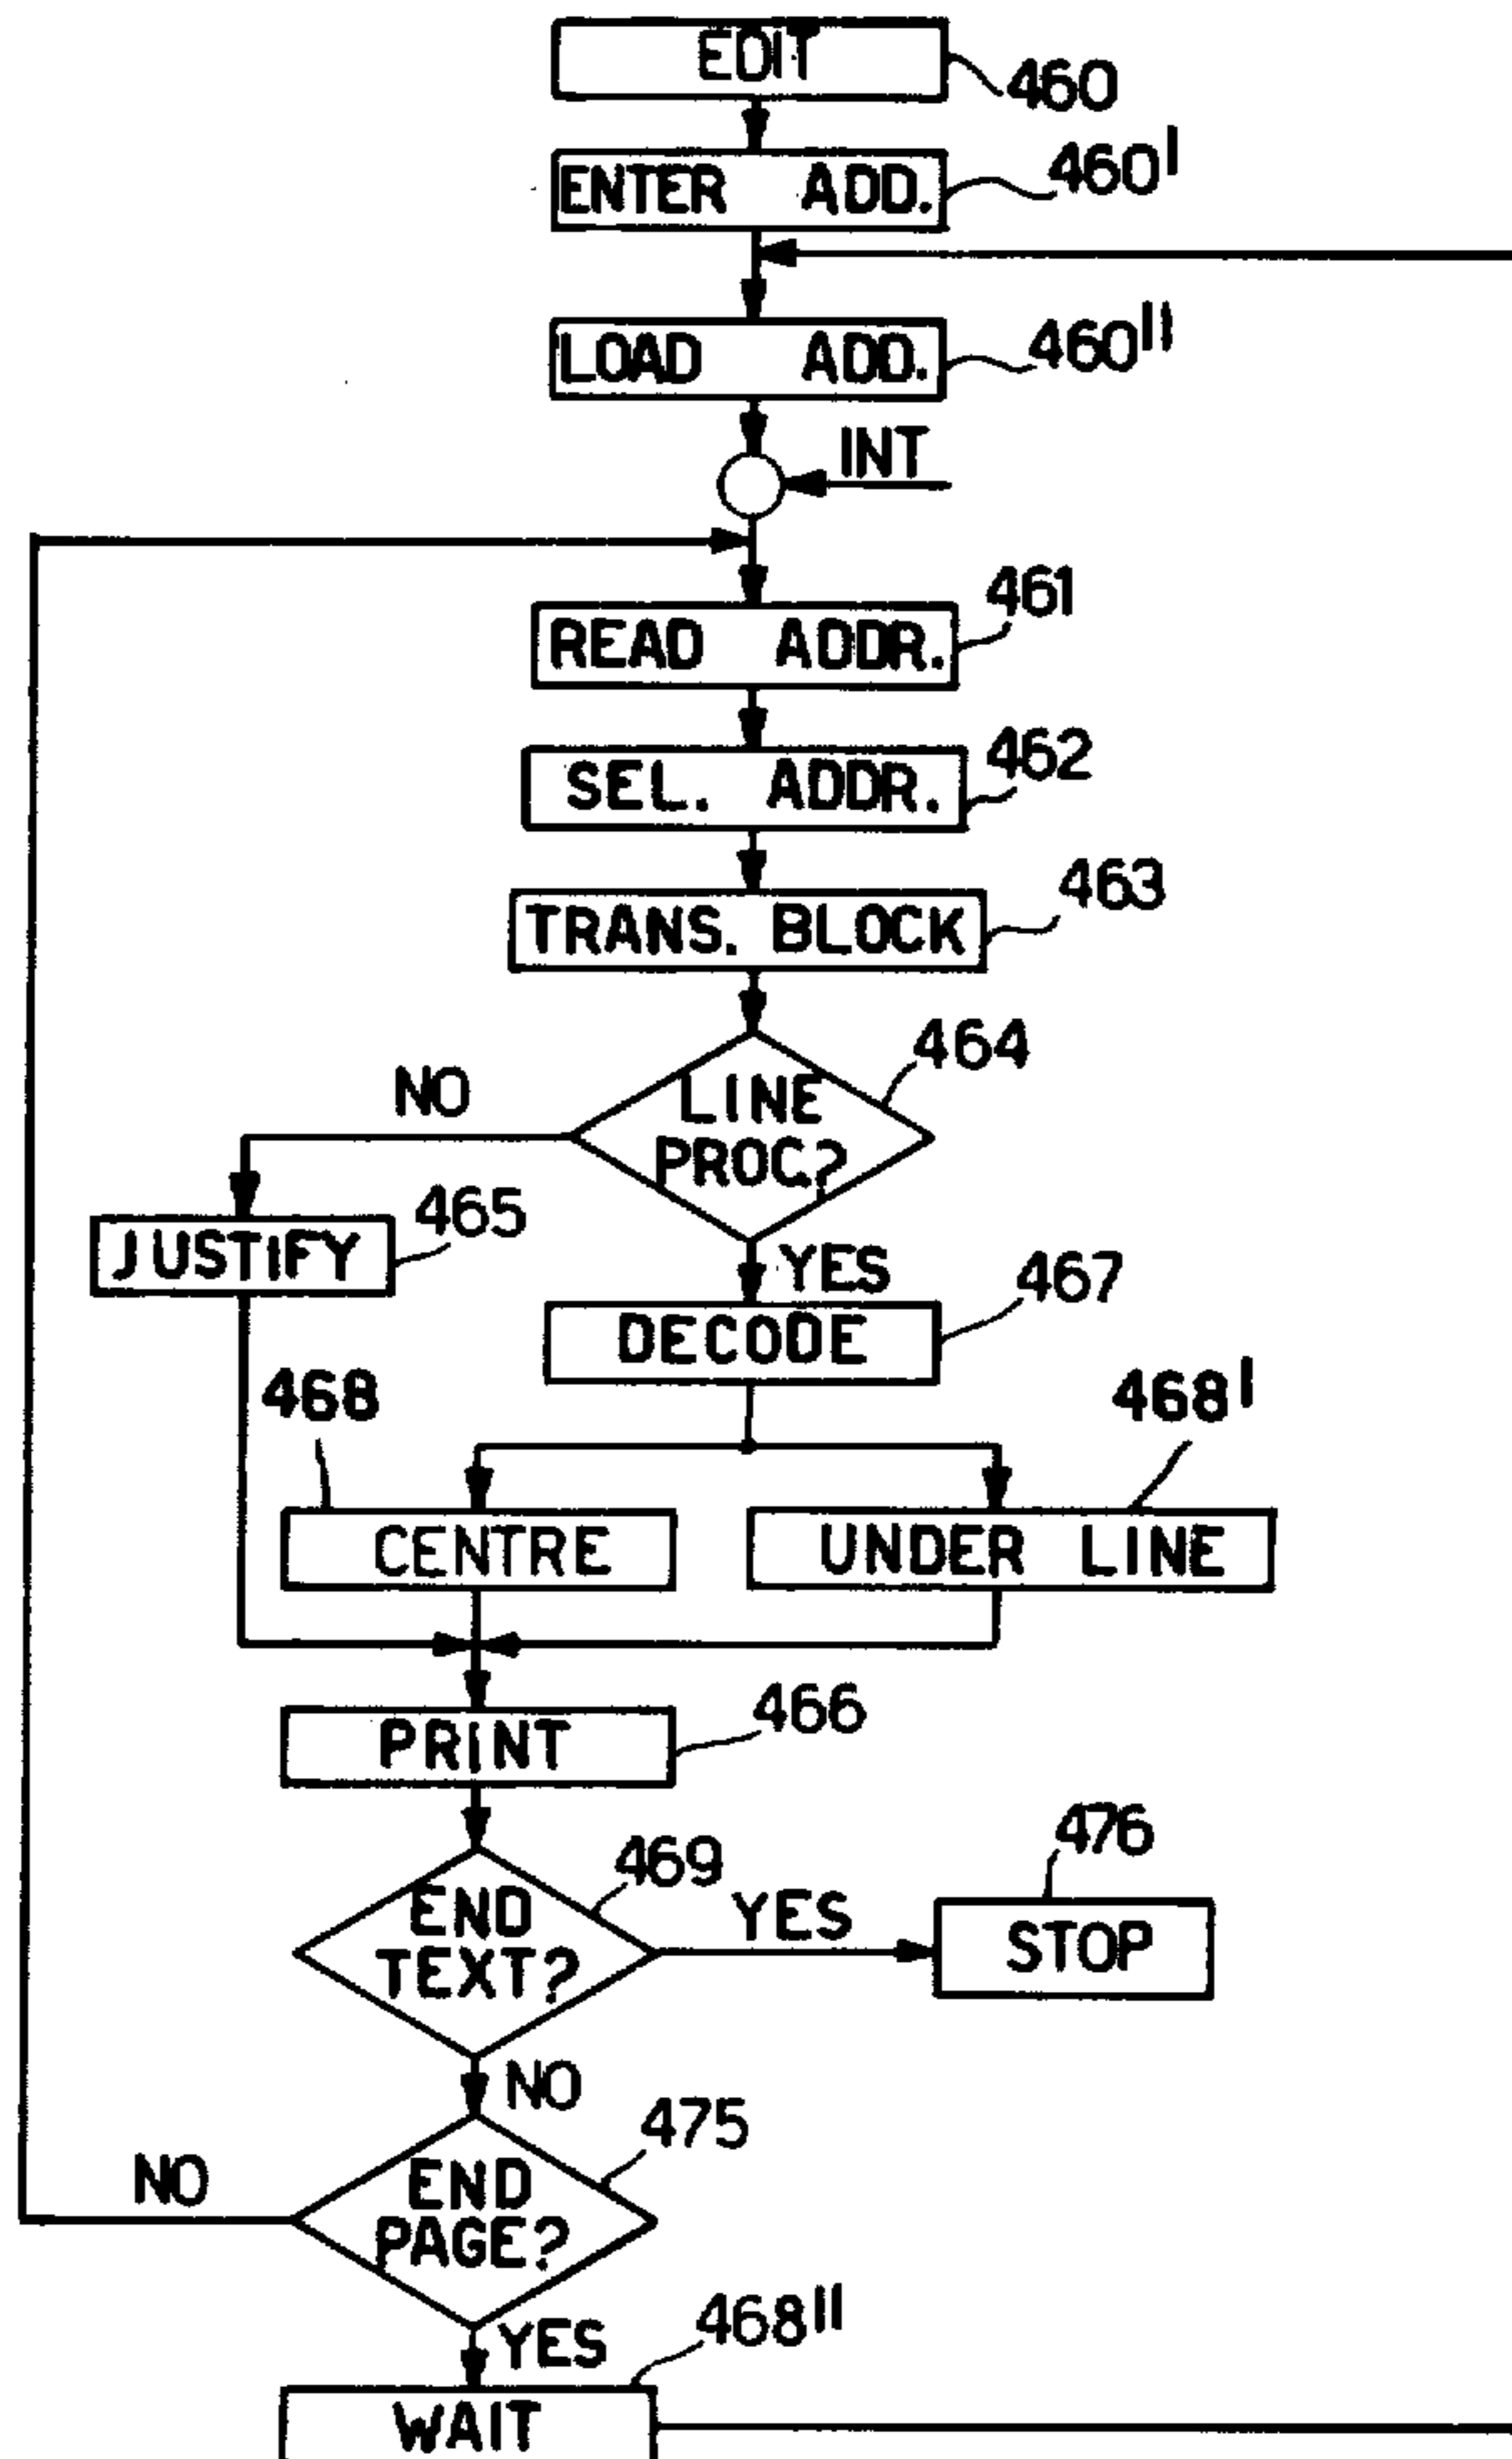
EDIT
460
ENTER ADD.
460$^{I}$
LOAD ADD.
460$^{II}$
INT
READ ADDR.
461
SEL. ADDR.
462
TRANS. BLOCK
463
LINE PROC?
464
NO
JUSTIFY
465
YES
DECODE
467
468
468$^{I}$
CENTRE
UNDER LINE
PRINT
466
END TEXT?
469
YES
STOP
476
NO
END PAGE?
475
NO
YES
468$^{II}$
WAIT